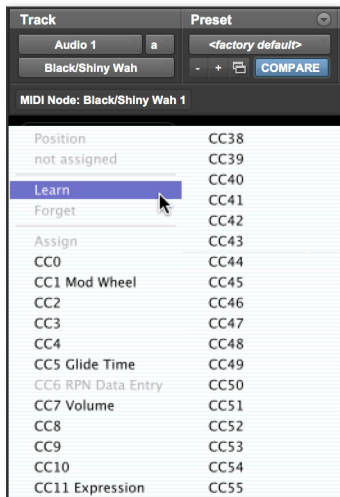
Track
Audio 1
a
Black/Shiny Wah
Preset
<factory default>
- + COMPARE
MIDI Node: Black/Shiny Wah 1

Position
not assigned
Learn
Forget
Assign
CC0
CC1 Mod Wheel
CC2
CC3
CC4
CC5 Glide Time
CC6 RPN Data Entry
CC7 Volume
CC8
CC9
CC10
CC11 Expression

CC38
CC39
CC40
CC41
CC42
CC43
CC44
CC45
CC46
CC47
CC48
CC49
CC50
CC51
CC52
CC53
CC54
CC55